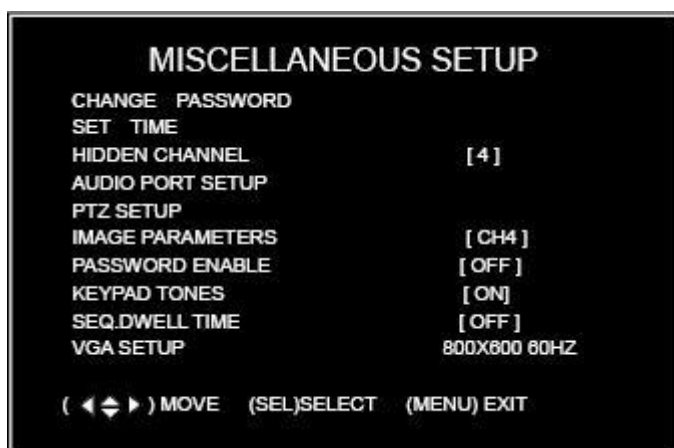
MISCELLANEOUS SETUP

CHANGE PASSWORD
SET TIME
HIDDEN CHANNEL [4]
AUDIO PORT SETUP
PTZ SETUP
IMAGE PARAMETERS [CH4]
PASSWORD ENABLE [OFF]
KEYPAD TONES [ON]
SEQ.DWELL TIME [OFF]
VGA SETUP 800X600 60HZ

( ◀ ⇕ ▶ ) MOVE (SEL)SELECT (MENU) EXIT